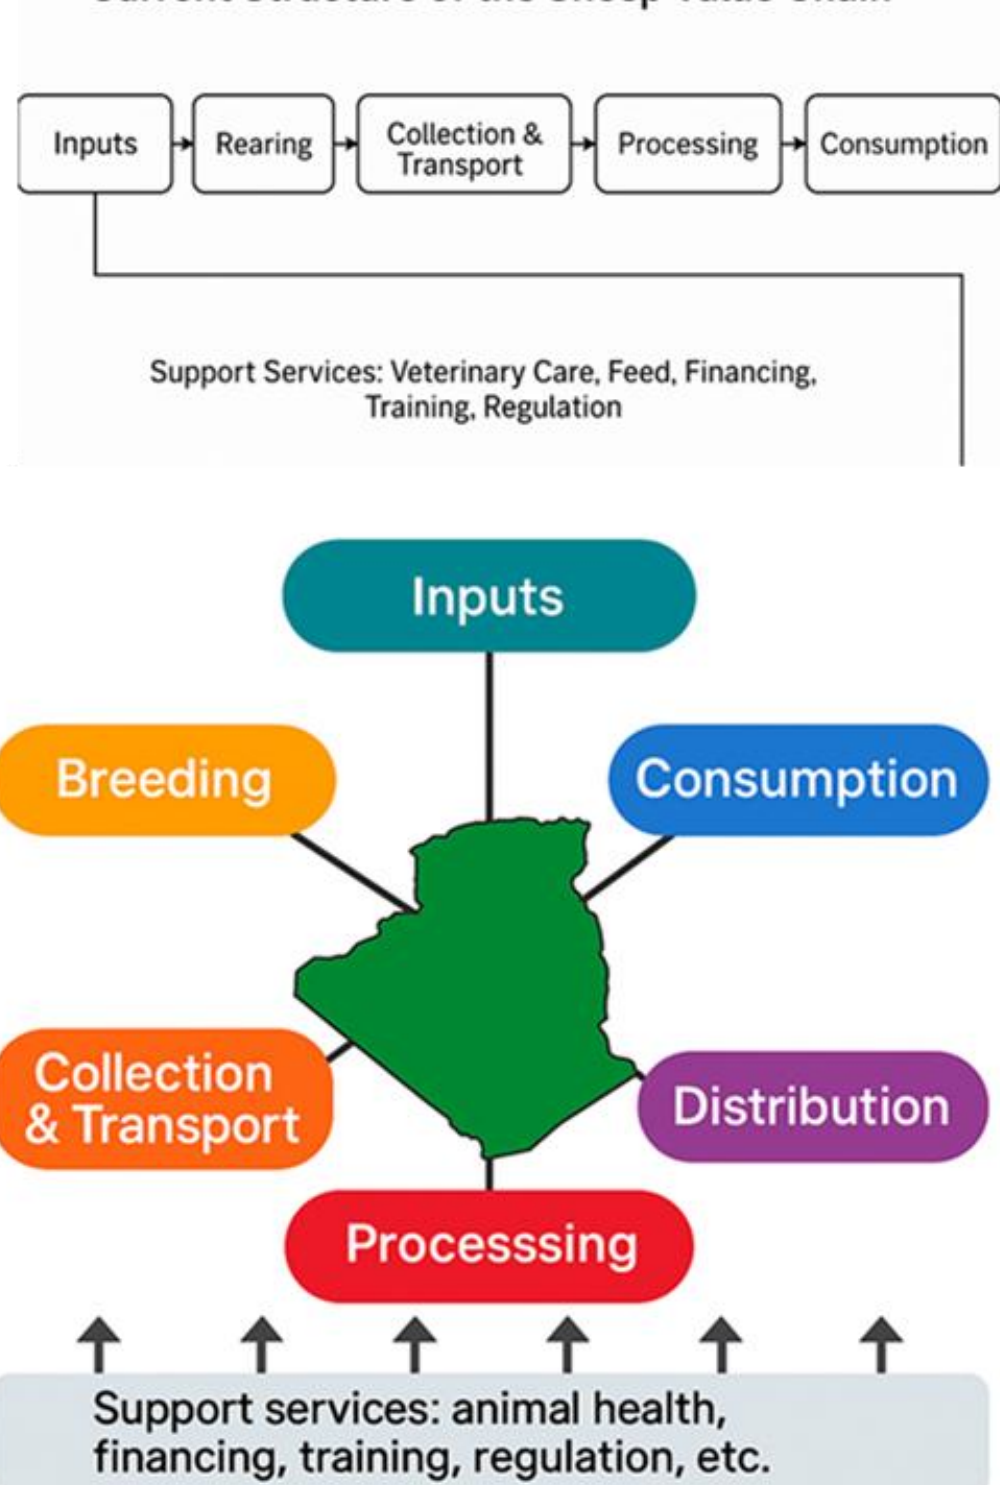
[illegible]

Inputs
Rearing
Collection & Transport
Processing
Consumption

Support Services: Veterinary Care, Feed, Financing, Training, Regulation

Inputs
Breeding
Consumption
Collection & Transport
Distribution
Processsing

Support services: animal health, financing, training, regulation, etc.